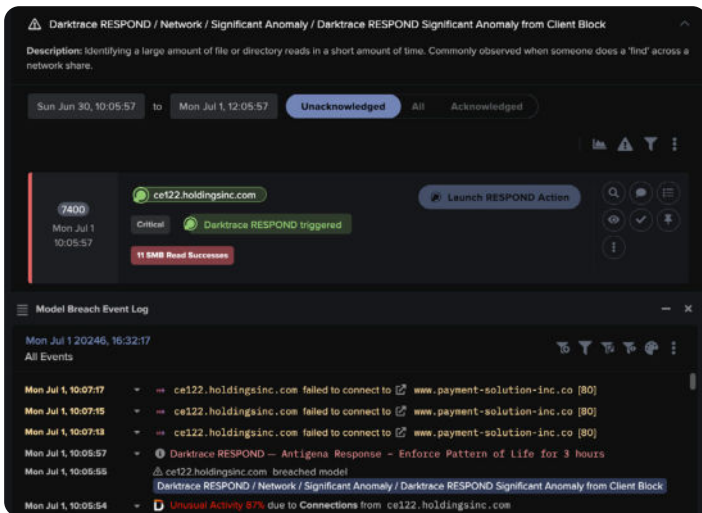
Darktrace RESPOND / Network / Significant Anomaly / Darktrace RESPOND Significant Anomaly from Client Block

Description: Identifying a large amount of file or directory reads in a short amount of time. Commonly observed when someone does a 'find' across a network share.

Sun Jun 30, 10:05:57 to Mon Jul 1, 12:05:57 Unacknowledged All Acknowledged

7400
Mon Jul 1
10:05:57

ce122.holdingsinc.com
Critical Darktrace RESPOND triggered
11 SMB Read Successes

Launch RESPOND Action

Model Breach Event Log

Mon Jul 1 20246, 16:32:17
All Events

Mon Jul 1, 10:07:17 ce122.holdingsinc.com failed to connect to www.payment-solution-inc.co [80]
Mon Jul 1, 10:07:15 ce122.holdingsinc.com failed to connect to www.payment-solution-inc.co [80]
Mon Jul 1, 10:07:13 ce122.holdingsinc.com failed to connect to www.payment-solution-inc.co [80]
Mon Jul 1, 10:05:57 Darktrace RESPOND — Antigena Response - Enforce Pattern of Life for 3 hours
Mon Jul 1, 10:05:55 ce122.holdingsinc.com breached model
Darktrace RESPOND / Network / Significant Anomaly / Darktrace RESPOND Significant Anomaly from Client Block
Mon Jul 1, 10:05:54 Unusual Activity 87% due to Connections from ce122.holdingsinc.com